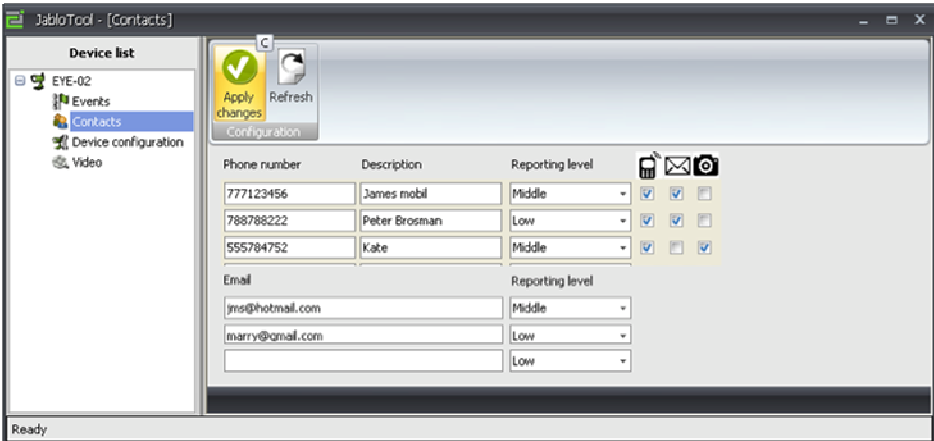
JabloTool - [Contacts]

Device list

EYE-02
Events
Contacts
Device configuration
Video

C
Apply changes
Refresh
Configuration

| Phone number | Description | Reporting level |
|---|---|---|
| 777123456 | James mobil | Middle |
| 788788222 | Peter Brosman | Low |
| 555784752 | Kate | Middle |

| Email | Reporting level |
|---|---|
| jms@hotmail.com | Middle |
| marry@gmail.com | Low |
| | Low |

Ready